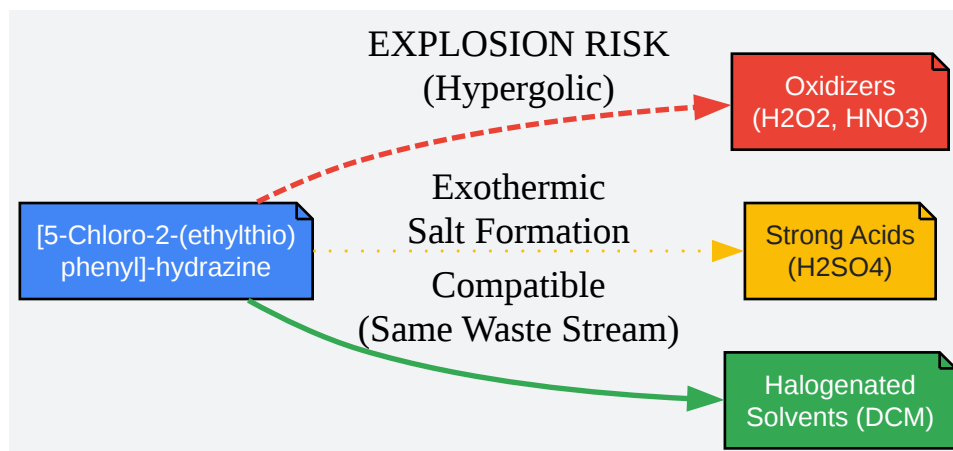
[5-Chloro-2-(ethylthio) phenyl]-hydrazine

EXPLOSION RISK
(Hypergolic)

Oxidizers
(H2O2, HNO3)

Exothermic
Salt Formation

Strong Acids
(H2SO4)

Compatible
(Same Waste Stream)

Halogenated
Solvents (DCM)